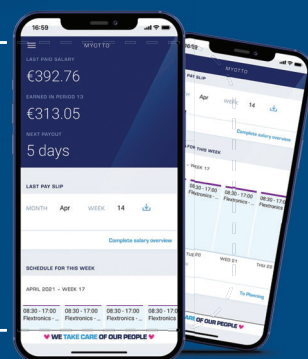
16:59

MYOTTO

LAST PAID SALARY

€392.76

EARNED IN PERIOD 13

€313.05

NEXT PAYOUT

5 days

LAST PAY SLIP

MONTH Apr WEEK 14

Complete salary overview

SCHEDULE FOR THIS WEEK

APRIL 2021 – WEEK 17

08:30 - 17:00 Flextronics -...

08:30 - 17:00 Flextronics -...

08:30 - 17:00 Flextronics -...

WE TAKE CARE OF OUR PEOPLE

16:59

MYOTTO

PAY SLIP

Apr

WEEK 14

Complete salary overview

FOR THIS WEEK

– WEEK 17

08:30 - 17:00 Flextronics -...

08:30 - 17:00 Flextronics -...

08:30 - 17:00 Flextronics

WED 21

THU 22

To Planning

CARE OF OUR PEOPLE